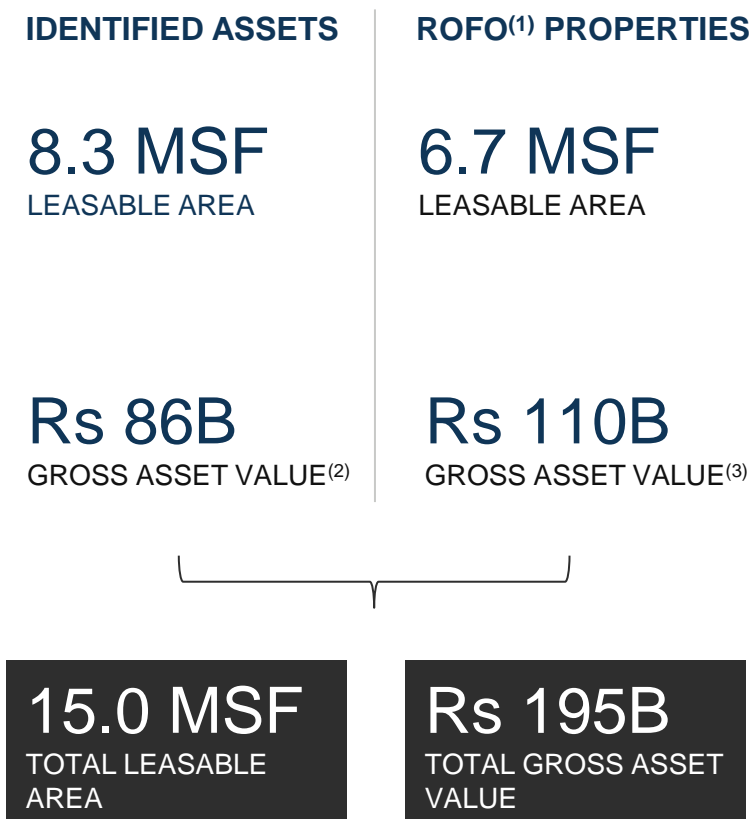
IDENTIFIED ASSETS

8.3 MSF
LEASABLE AREA

Rs 86B
GROSS ASSET VALUE$^{(2)}$

ROFO$^{(1)}$ PROPERTIES

6.7 MSF
LEASABLE AREA

Rs 110B
GROSS ASSET VALUE$^{(3)}$

15.0 MSF
TOTAL LEASABLE AREA

Rs 195B
TOTAL GROSS ASSET VALUE